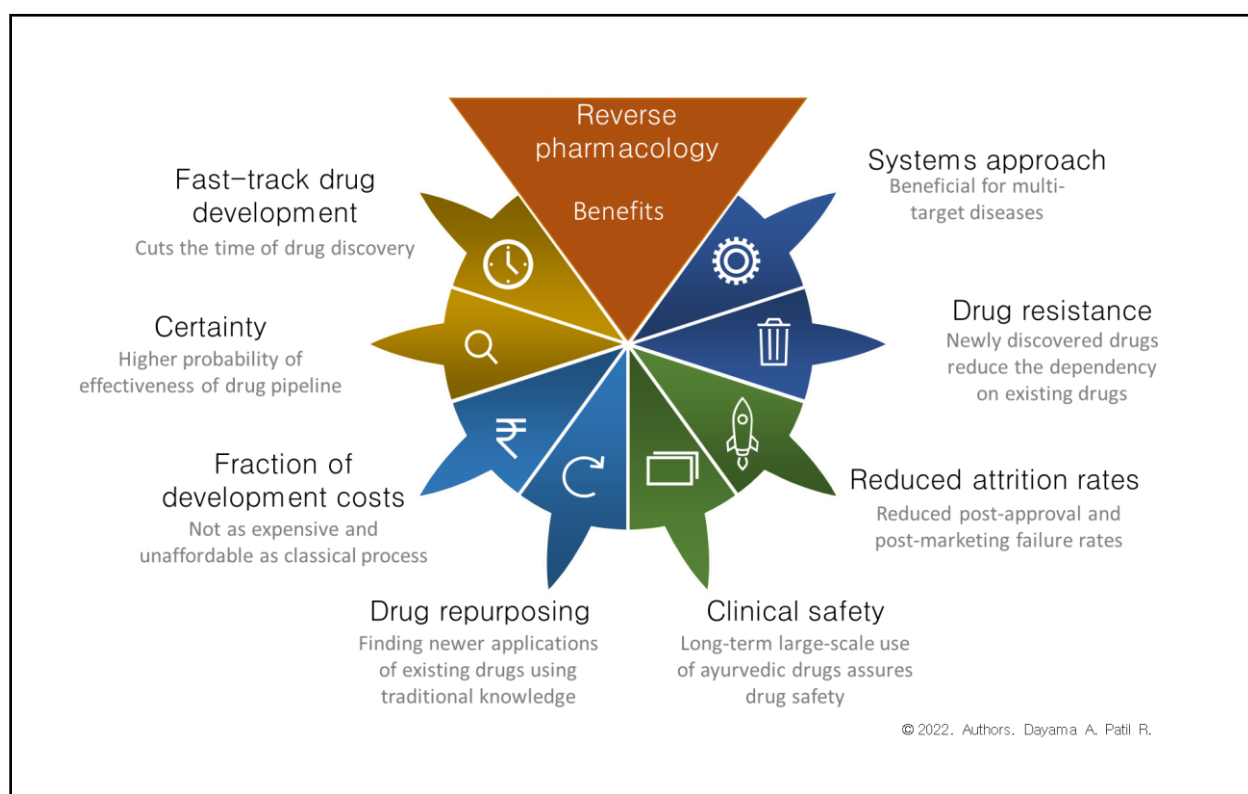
Reverse pharmacology

Benefits

Systems approach
Beneficial for multi-target diseases

Fast–track drug development
Cuts the time of drug discovery

Drug resistance
Newly discovered drugs reduce the dependency on existing drugs

Certainty
Higher probability of effectiveness of drug pipeline

Reduced attrition rates
Reduced post-approval and post-marketing failure rates

Fraction of development costs
Not as expensive and unaffordable as classical process

Drug repurposing
Finding newer applications of existing drugs using traditional knowledge

Clinical safety
Long-term large-scale use of ayurvedic drugs assures drug safety

© 2022. Authors. Dayama A. Patil R.